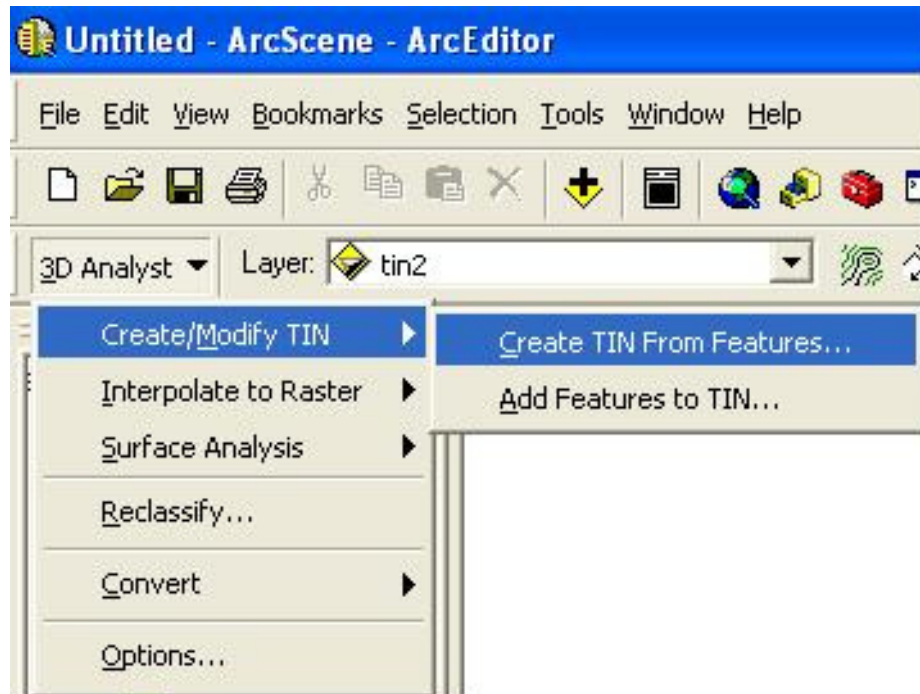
Untitled - ArcScene - ArcEditor

File Edit View Bookmarks Selection Tools Window Help

3D Analyst Layer: tin2

Create/Modify TIN
Interpolate to Raster
Surface Analysis
Reclassify...
Convert
Options...

Create TIN From Features...
Add Features to TIN...